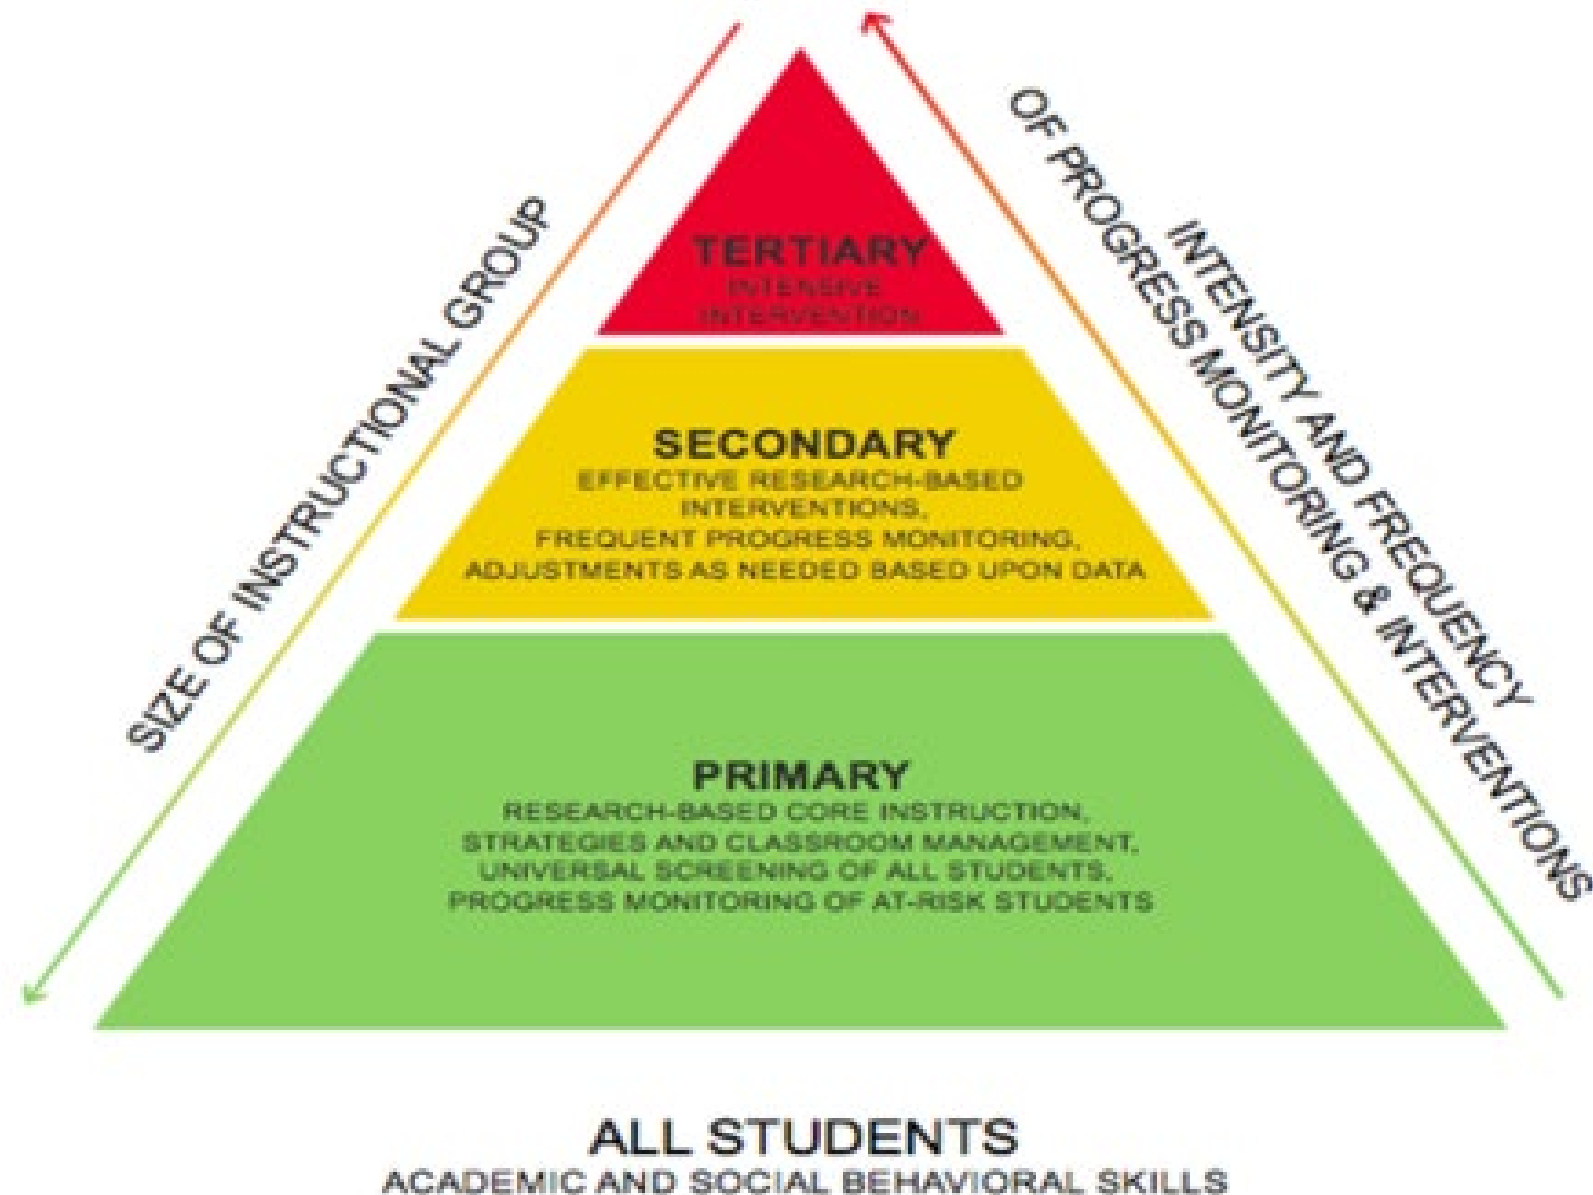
SIZE OF INSTRUCTIONAL GROUP

INTENSITY AND FREQUENCY OF PROGRESS MONITORING & INTERVENTIONS

TERTIARY
INTENSIVE INTERVENTION

SECONDARY
EFFECTIVE RESEARCH-BASED INTERVENTIONS, FREQUENT PROGRESS MONITORING, ADJUSTMENTS AS NEEDED BASED UPON DATA

PRIMARY
RESEARCH-BASED CORE INSTRUCTION, STRATEGIES AND CLASSROOM MANAGEMENT, UNIVERSAL SCREENING OF ALL STUDENTS, PROGRESS MONITORING OF AT-RISK STUDENTS

ALL STUDENTS
ACADEMIC AND SOCIAL BEHAVIORAL SKILLS